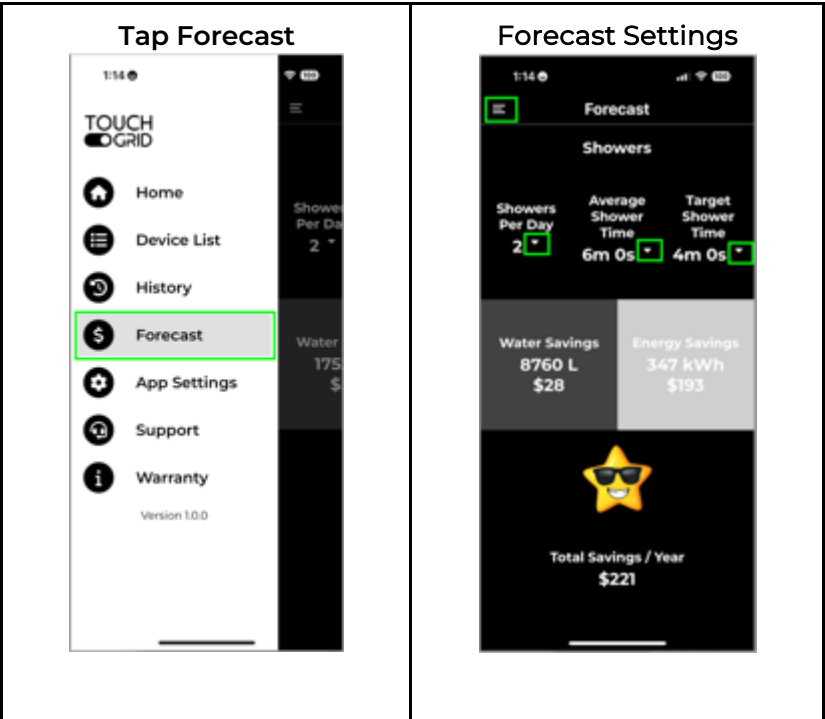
| Tap Forecast | Forecast Settings |
|---|---|
| 1:14 TOUCH GRID Home Device List History Forecast App Settings Support Warranty Version 1.0.0 Showe Per Da 2 Water 175 $ | 1:14 Forecast Showers Showers Per Day 2 Average Shower Time 6m 0s Target Shower Time 4m 0s Water Savings 8760 L $28 Energy Savings 347 kWh $193 Total Savings / Year $221 |